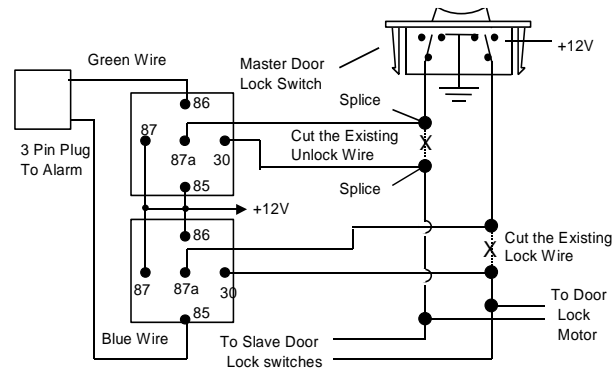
Green Wire

Master Door Lock Switch

+12V

3 Pin Plug To Alarm

86

87

87a

30

85

Splice

Cut the Existing Unlock Wire

X

Splice

+12V

86

Cut the Existing Lock Wire

X

87

87a

30

85

Blue Wire

To Slave Door Lock switches

To Door Lock Motor